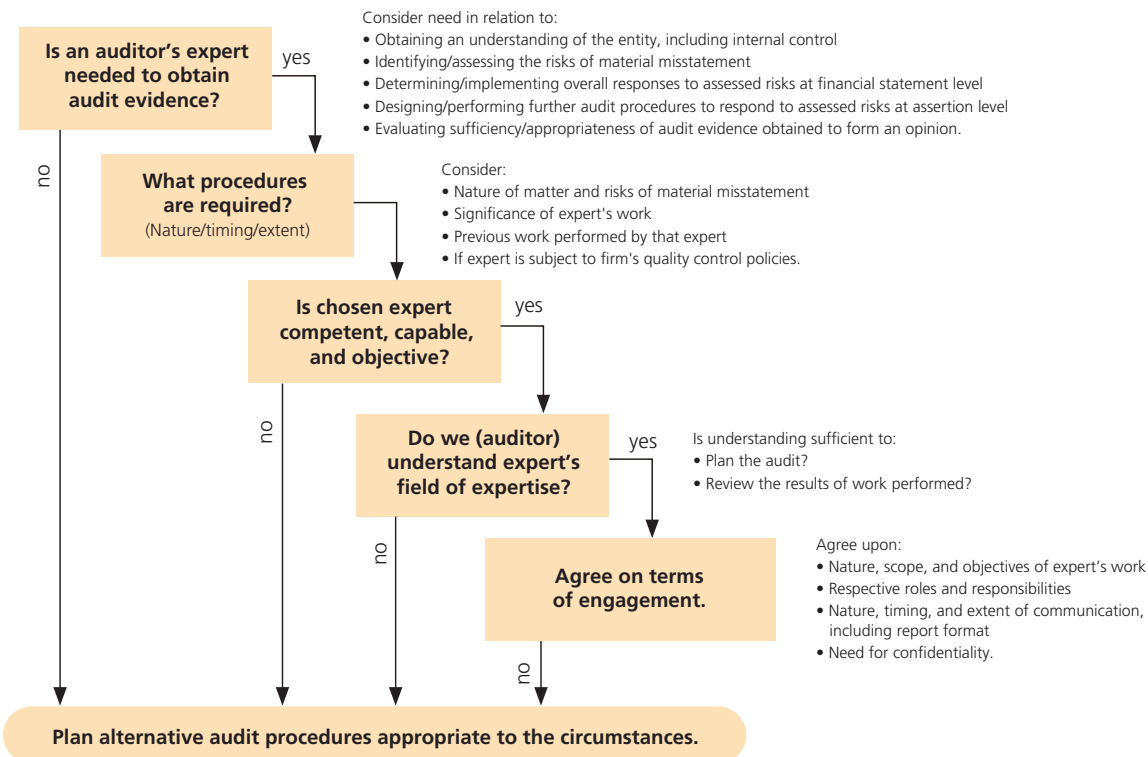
Is an auditor's expert needed to obtain audit evidence?

yes

Consider need in relation to:
• Obtaining an understanding of the entity, including internal control
• Identifying/assessing the risks of material misstatement
• Determining/implementing overall responses to assessed risks at financial statement level
• Designing/performing further audit procedures to respond to assessed risks at assertion level
• Evaluating sufficiency/appropriateness of audit evidence obtained to form an opinion.

no

What procedures are required?
(Nature/timing/extent)

Consider:
• Nature of matter and risks of material misstatement
• Significance of expert's work
• Previous work performed by that expert
• If expert is subject to firm's quality control policies.

Is chosen expert competent, capable, and objective?

yes

no

Do we (auditor) understand expert's field of expertise?

yes

Is understanding sufficient to:
• Plan the audit?
• Review the results of work performed?

no

Agree on terms of engagement.

Agree upon:
• Nature, scope, and objectives of expert's work
• Respective roles and responsibilities
• Nature, timing, and extent of communication, including report format
• Need for confidentiality.

no

Plan alternative audit procedures appropriate to the circumstances.